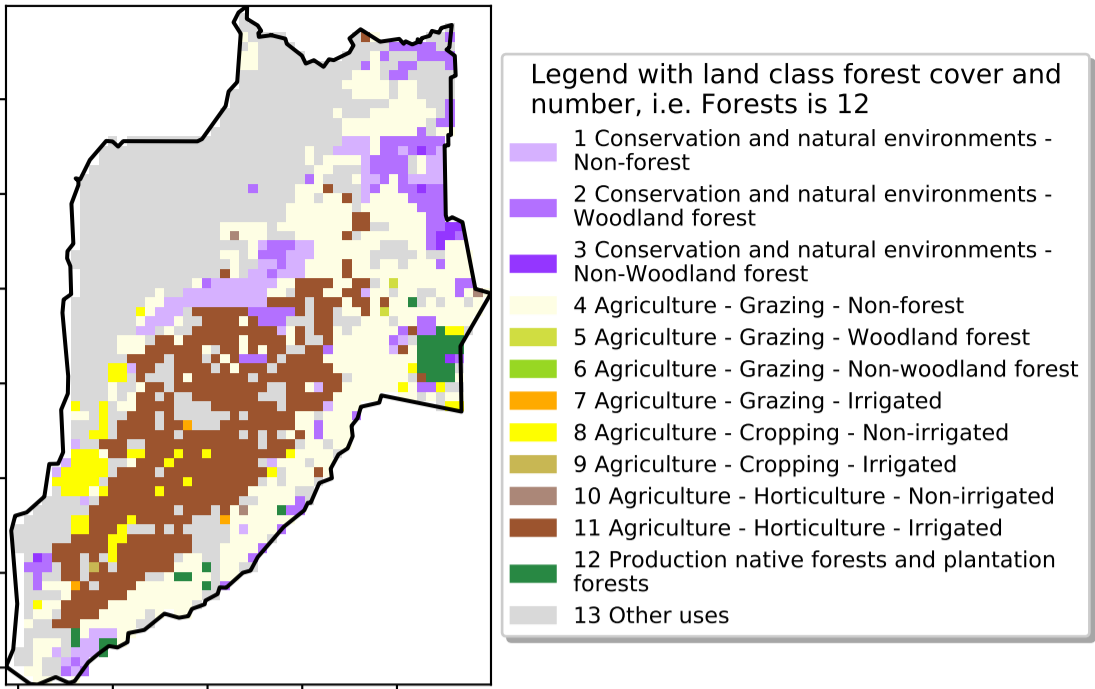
Legend with land class forest cover and number, i.e. Forests is 12

1 Conservation and natural environments - Non-forest

2 Conservation and natural environments - Woodland forest

3 Conservation and natural environments - Non-Woodland forest

4 Agriculture - Grazing - Non-forest

5 Agriculture - Grazing - Woodland forest

6 Agriculture - Grazing - Non-woodland forest

7 Agriculture - Grazing - Irrigated

8 Agriculture - Cropping - Non-irrigated

9 Agriculture - Cropping - Irrigated

10 Agriculture - Horticulture - Non-irrigated

11 Agriculture - Horticulture - Irrigated

12 Production native forests and plantation forests

13 Other uses